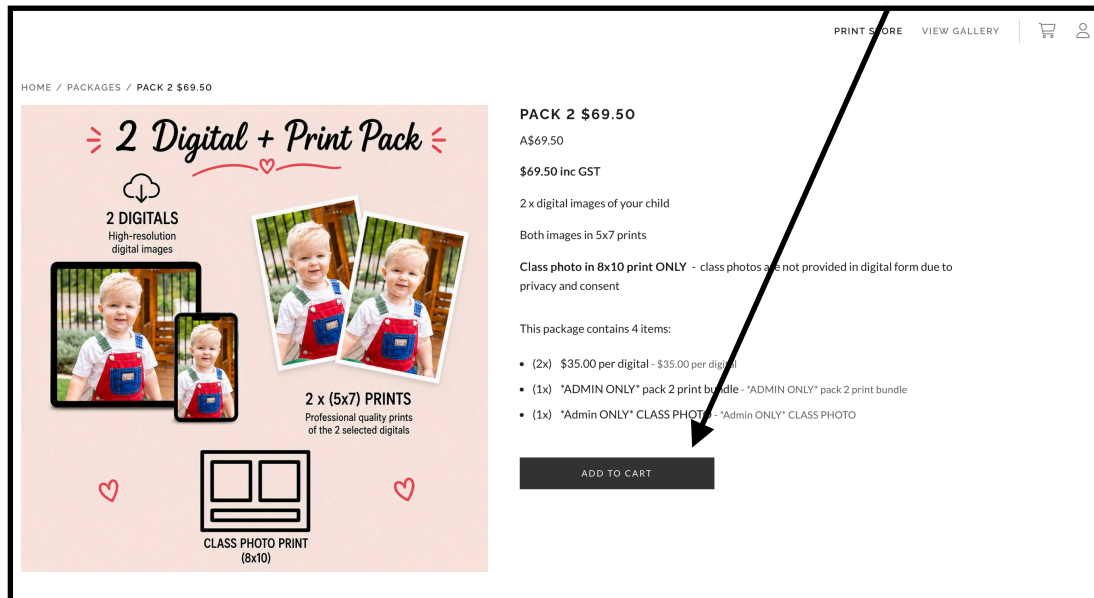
PRINT STORE VIEW GALLERY

HOME / PACKAGES / PACK 2 $69.50

2 Digital + Print Pack

2 DIGITALS
High-resolution digital images

2 x (5x7) PRINTS
Professional quality prints of the 2 selected digitals

CLASS PHOTO PRINT (8x10)

PACK 2 $69.50

A$69.50

**$69.50 inc GST**

2 x digital images of your child

Both images in 5x7 prints

**Class photo in 8x10 print ONLY** - class photos are not provided in digital form due to privacy and consent

This package contains 4 items:

- (2x) $35.00 per digital - $35.00 per digital
- (1x) *ADMIN ONLY* pack 2 print bundle - *ADMIN ONLY* pack 2 print bundle
- (1x) *Admin ONLY* CLASS PHOTO - *Admin ONLY* CLASS PHOTO

ADD TO CART